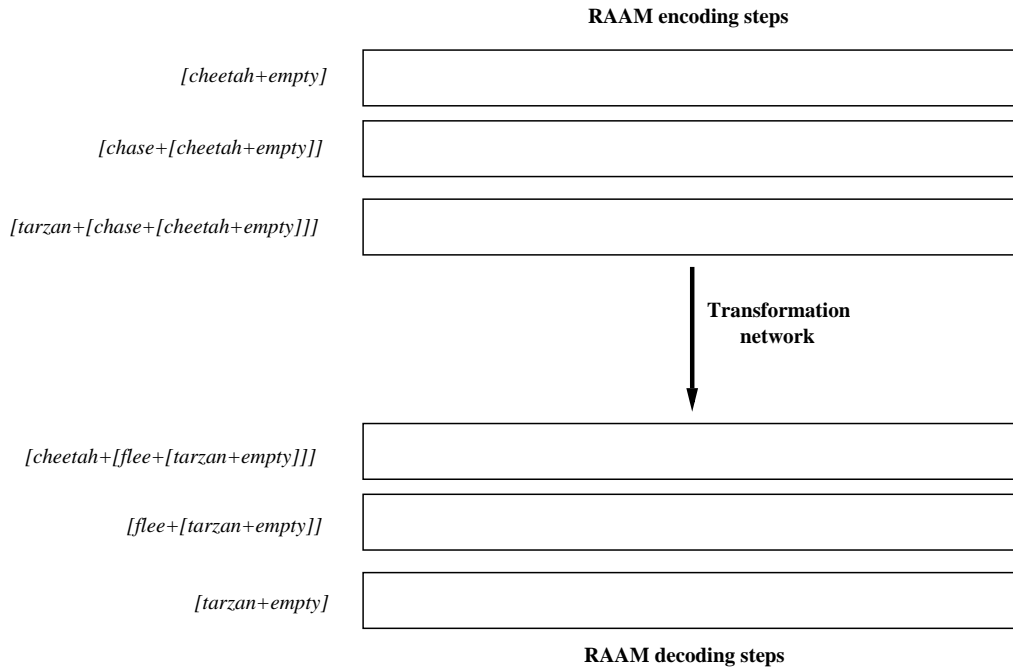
RAAM encoding steps

[cheetah+empty]

[chase+[cheetah+empty]]

[tarzan+[chase+[cheetah+empty]]]

Transformation network

[cheetah+[flee+[tarzan+empty]]]

[flee+[tarzan+empty]]

[tarzan+empty]

RAAM decoding steps